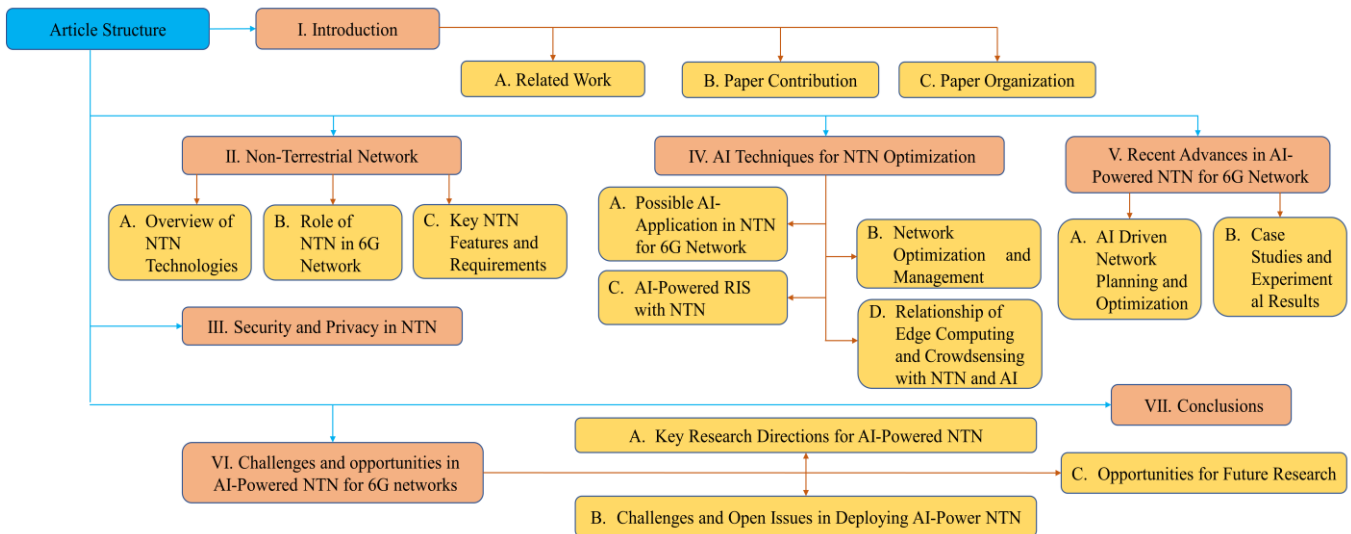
Article Structure

I. Introduction

A. Related Work

B. Paper Contribution

C. Paper Organization

II. Non-Terrestrial Network

A. Overview of NTN Technologies

B. Role of NTN in 6G Network

C. Key NTN Features and Requirements

III. Security and Privacy in NTN

IV. AI Techniques for NTN Optimization

A. Possible AI-Application in NTN for 6G Network

B. Network Optimization and Management

C. AI-Powered RIS with NTN

D. Relationship of Edge Computing and Crowdsensing with NTN and AI

V. Recent Advances in AI-Powered NTN for 6G Network

A. AI Driven Network Planning and Optimization

B. Case Studies and Experimental Results

VII. Conclusions

VI. Challenges and opportunities in AI-Powered NTN for 6G networks

A. Key Research Directions for AI-Powered NTN

C. Opportunities for Future Research

B. Challenges and Open Issues in Deploying AI-Power NTN